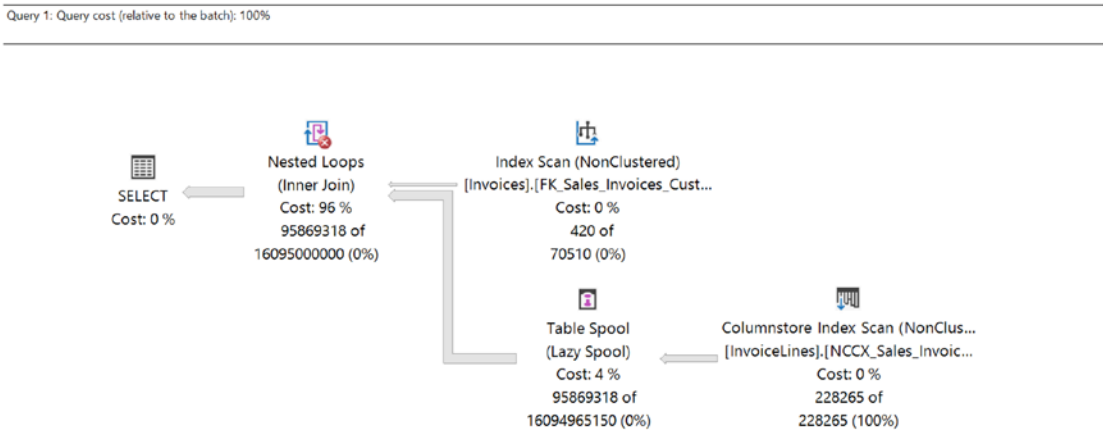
Query 1: Query cost (relative to the batch): 100%

SELECT
Cost: 0 %

Nested Loops
(Inner Join)
Cost: 96 %
95869318 of
16095000000 (0%)

Index Scan (NonClustered)
[Invoices].[FK_Sales_Invoices_Cust...
Cost: 0 %
420 of
70510 (0%)

Table Spool
(Lazy Spool)
Cost: 4 %
95869318 of
16094965150 (0%)

Columnstore Index Scan (NonClus...
[InvoiceLines].[NCCX_Sales_Invoic...
Cost: 0 %
228265 of
228265 (100%)